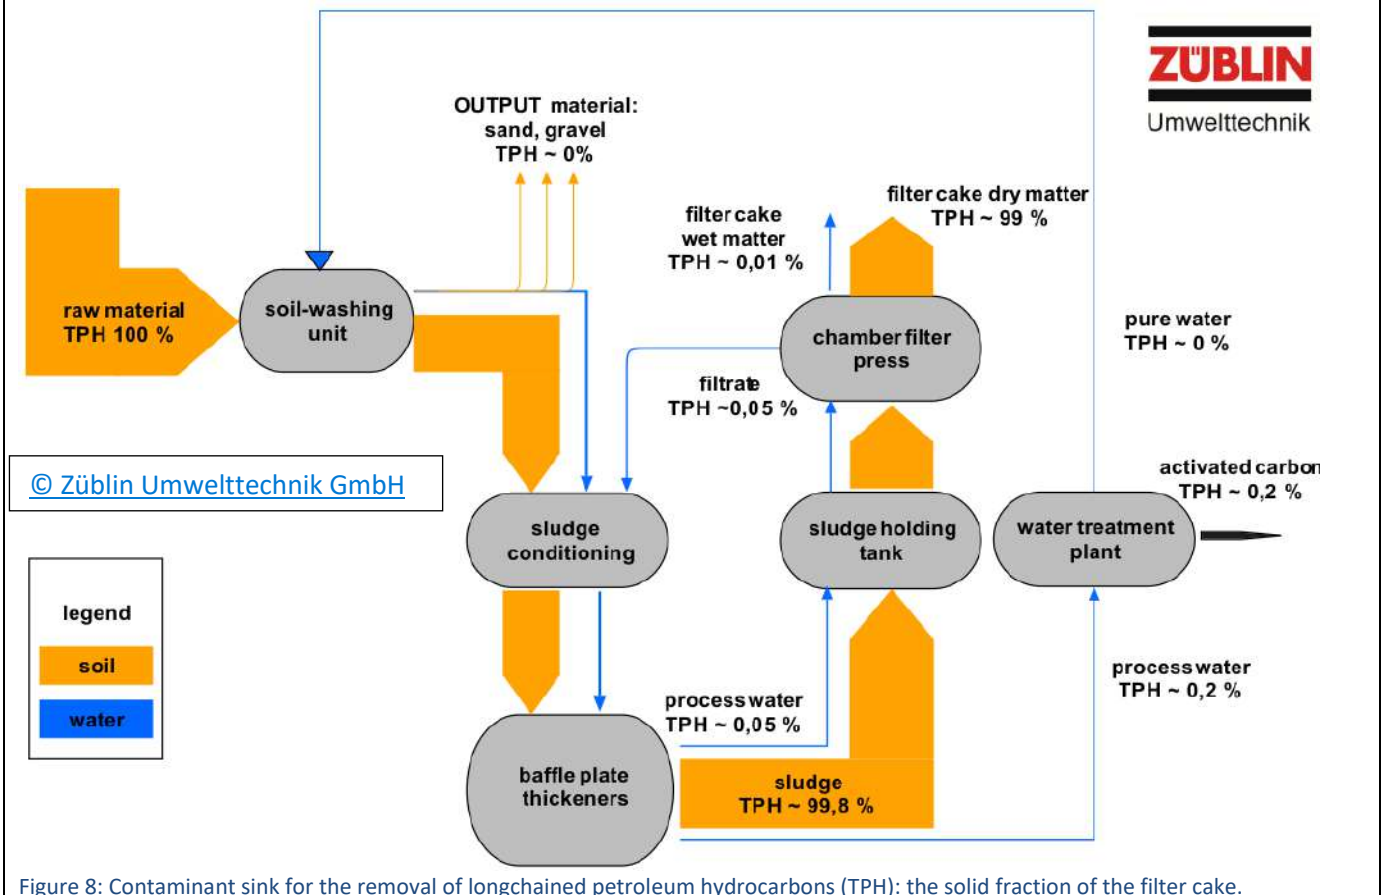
ZÜBLIN
Umwelttechnik

OUTPUT material:
sand, gravel
TPH ~ 0%

filter cake dry matter
TPH ~ 99 %

filter cake
wet matter
TPH ~ 0,01 %

raw material
TPH 100 %

soil-washing
unit

chamber filter
press

pure water
TPH ~ 0 %

filtrate
TPH ~0,05 %

activated carbon
TPH ~ 0,2 %

© Züblin Umwelttechnik GmbH

sludge
conditioning

sludge holding
tank

water treatment
plant

legend
soil
water

process water
TPH ~ 0,2 %

process water
TPH ~ 0,05 %

baffle plate
thickeners

sludge
TPH ~ 99,8 %

Figure 8: Contaminant sink for the removal of longchained petroleum hydrocarbons (TPH): the solid fraction of the filter cake.